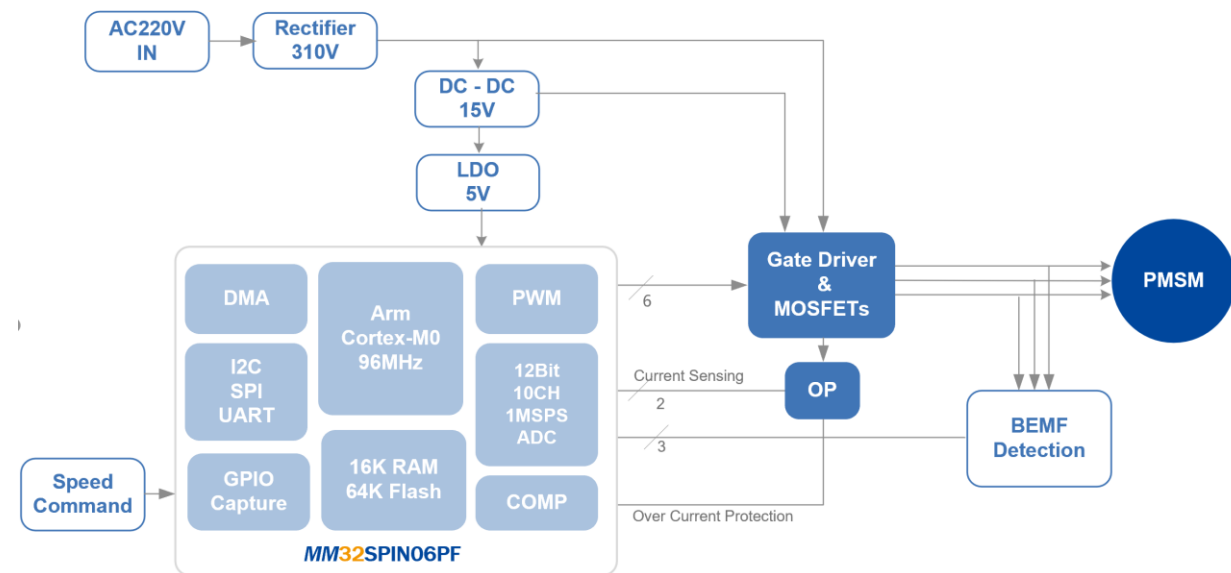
AC220V IN

Rectifier 310V

DC - DC 15V

LDO 5V

DMA

Arm Cortex-M0 96MHz

PWM

I2C SPI UART

12Bit 10CH 1MSPS ADC

GPIO Capture

16K RAM 64K Flash

COMP

MM32SPIN06PF

Speed Command

6

Current Sensing

2

3

Over Current Protection

Gate Driver & MOSFETs

OP

PMSM

BEMF Detection